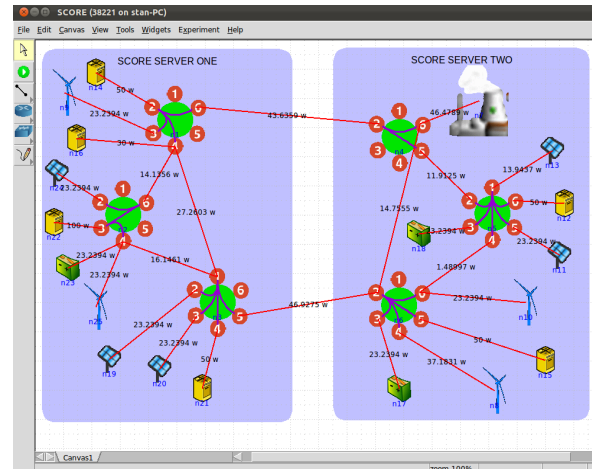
SCORE (38221 on stan-PC)

File Edit Canvas View Tools Widgets Experiment Help

SCORE SERVER ONE

SCORE SERVER TWO

n14
50 w
1
2
6
n9
23.2394 w
3
5
4
43.6359 w
n16
30 w
4
1
46.4789 w
2
5
3
4
14.1356 w
n24
23.2394 w
1
11.9125 w
13.9437 w
n13
2
6
100 w
n22
3
5
4
27.2603 w
14.7555 w
2
6
50 w
n12
23.2394 w
n18
23.2394 w
n23
23.2394 w
16.1461 w
1
23.2394 w
n11
2
6
1.48997 w
n20
3
5
46.9275 w
2
6
23.2394 w
4
23.2394 w
3
5
n10
n19
n20
50 w
4
50 w
23.2394 w
n21
37.1831 w
n15
n17
Canvas1
zoom 100%